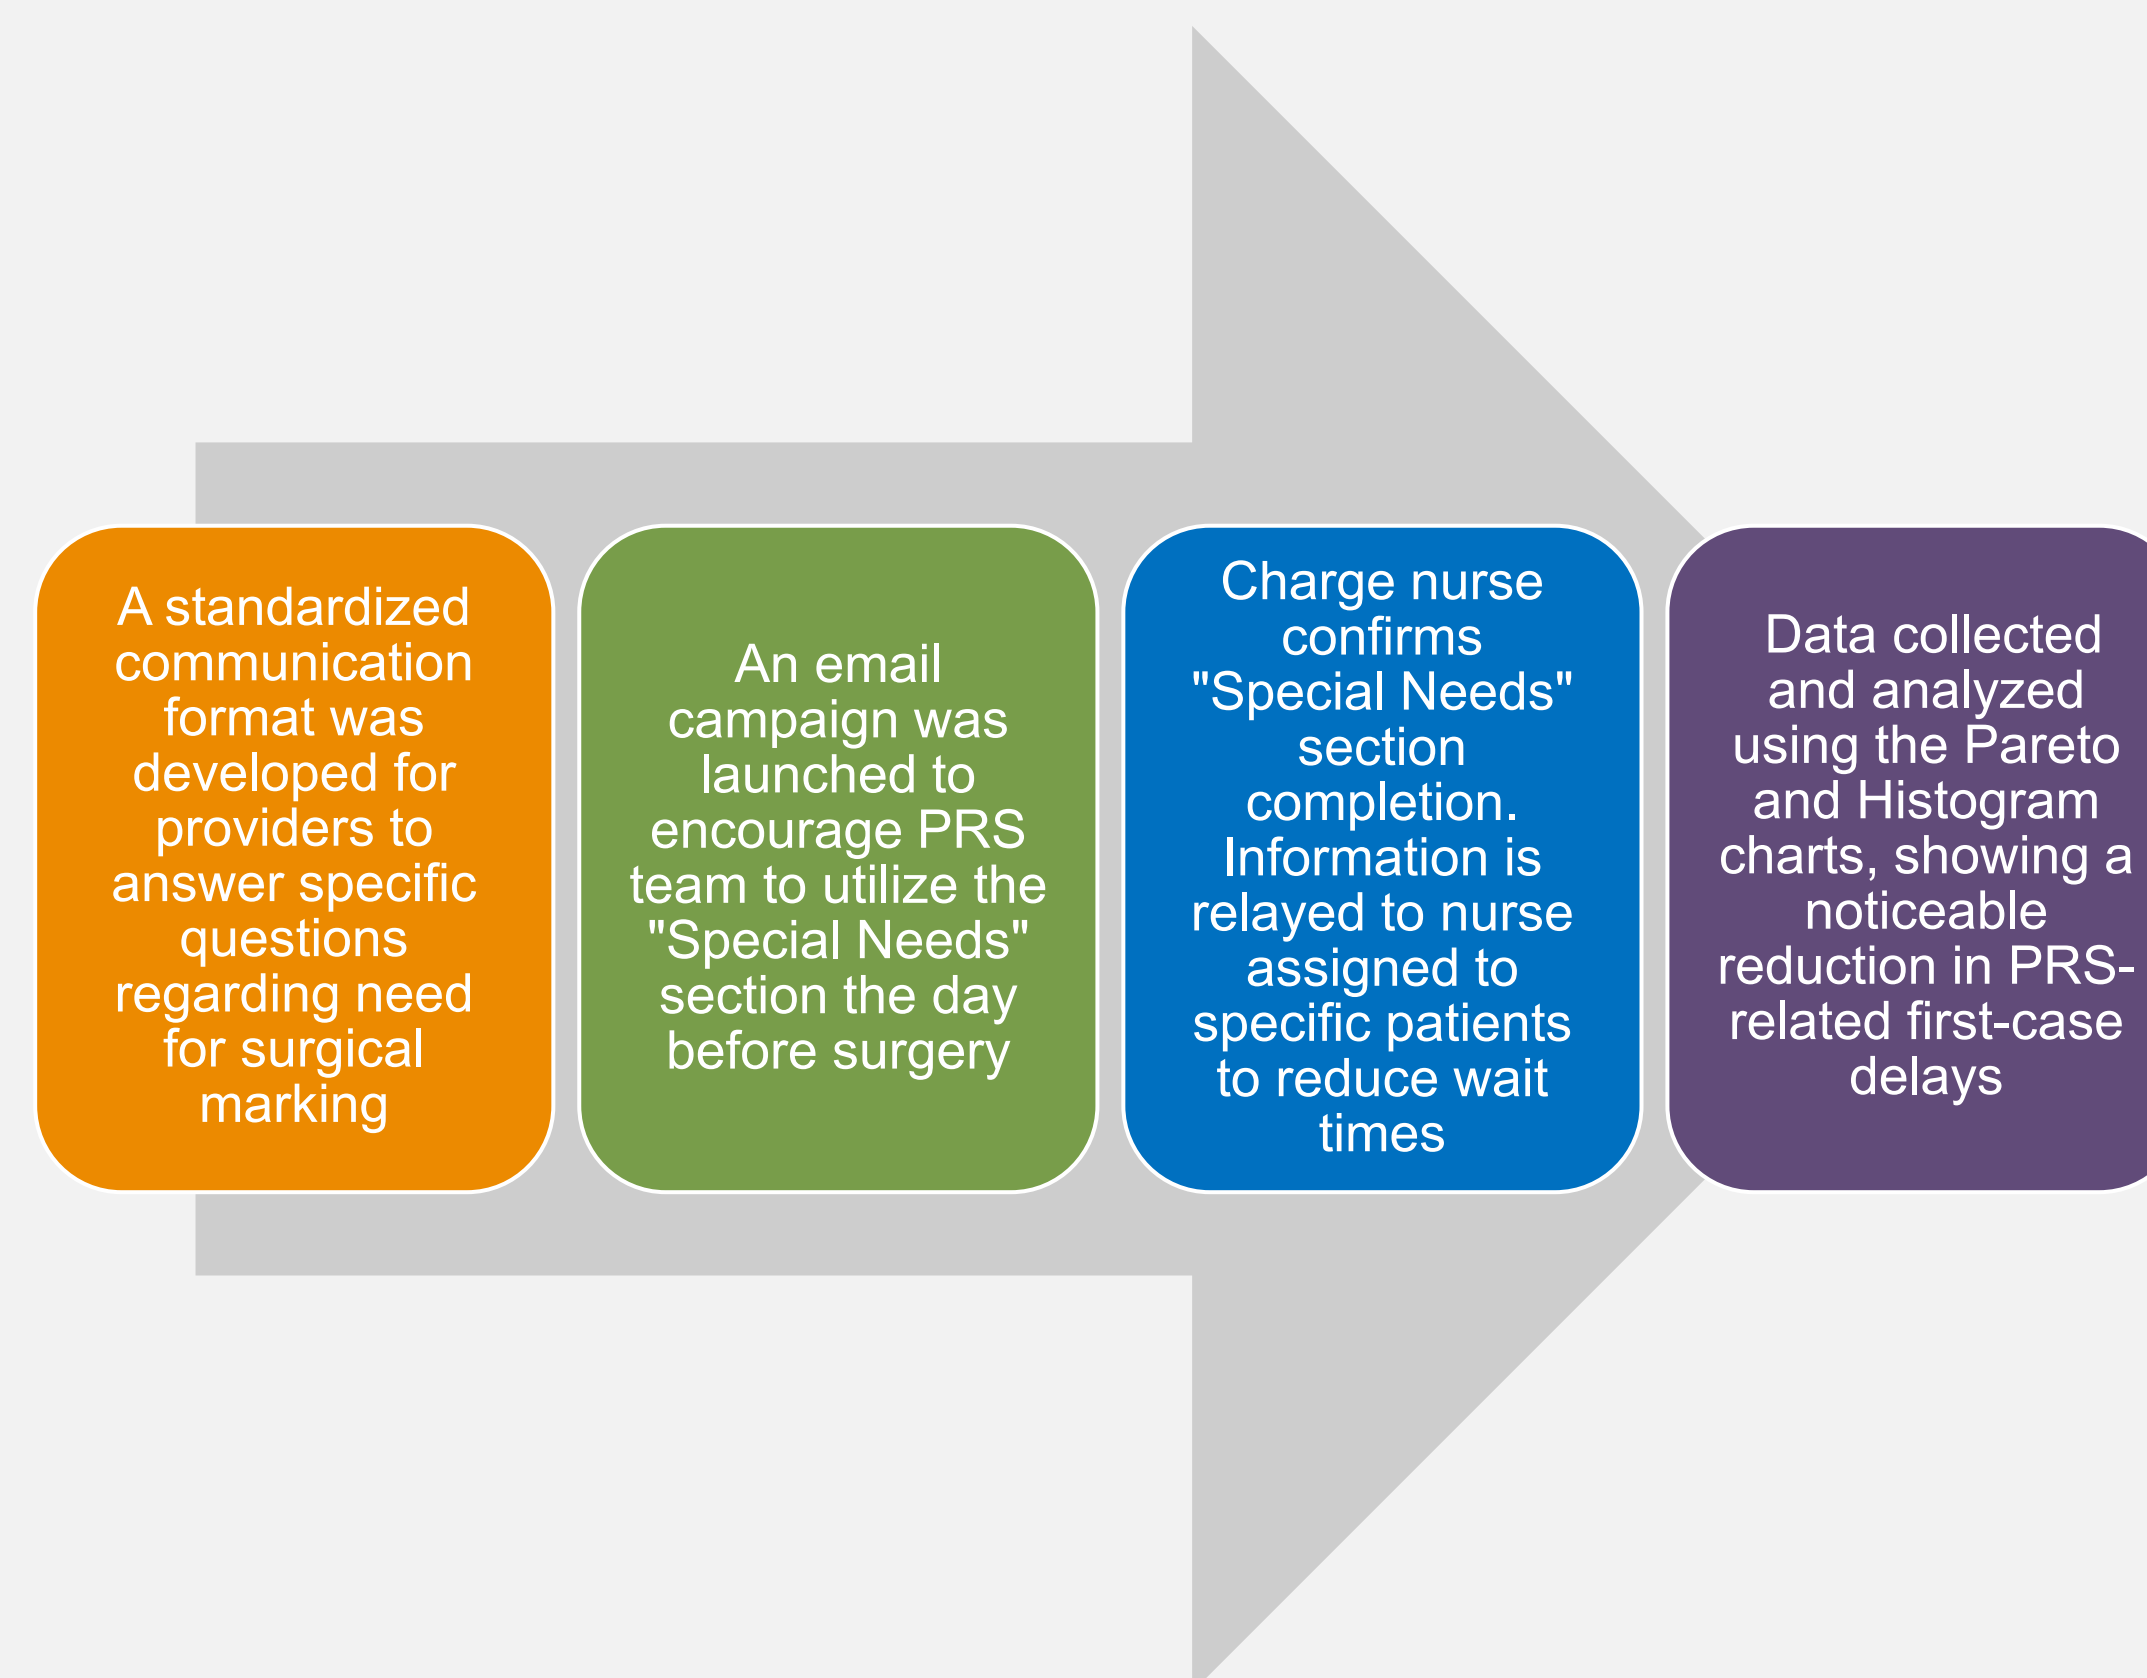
A standardized communication format was developed for providers to answer specific questions regarding need for surgical marking

An email campaign was launched to encourage PRS team to utilize the "Special Needs" section the day before surgery

Charge nurse confirms "Special Needs" section completion. Information is relayed to nurse assigned to specific patients to reduce wait times

Data collected and analyzed using the Pareto and Histogram charts, showing a noticeable reduction in PRS-related first-case delays